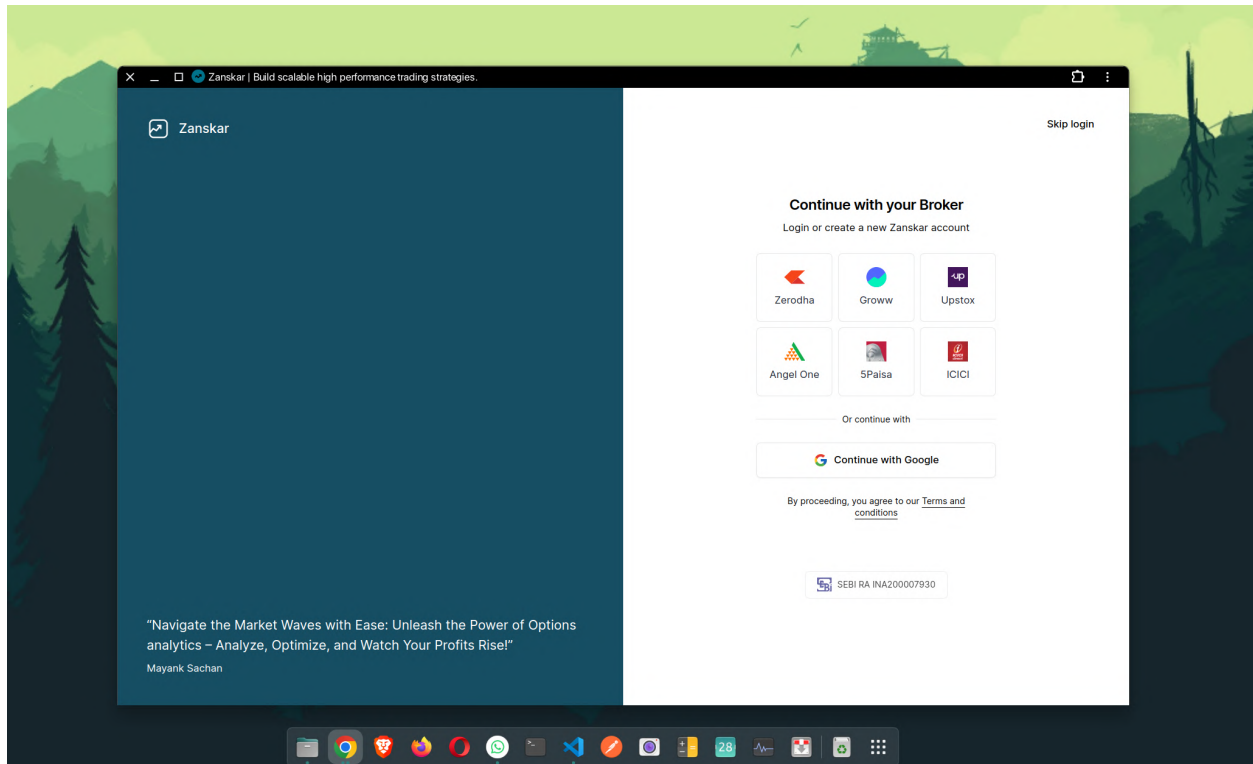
Zanskar | Build scalable high performance trading strategies.

Zanskar

Skip login

Continue with your Broker

Login or create a new Zanskar account

Zerodha

Groww

Upstox

Angel One

5Paisa

ICICI

Or continue with

Continue with Google

By proceeding, you agree to our Terms and conditions

SEBI RA INA200007930

"Navigate the Market Waves with Ease: Unleash the Power of Options analytics – Analyze, Optimize, and Watch Your Profits Rise!"

Mayank Sachan

28